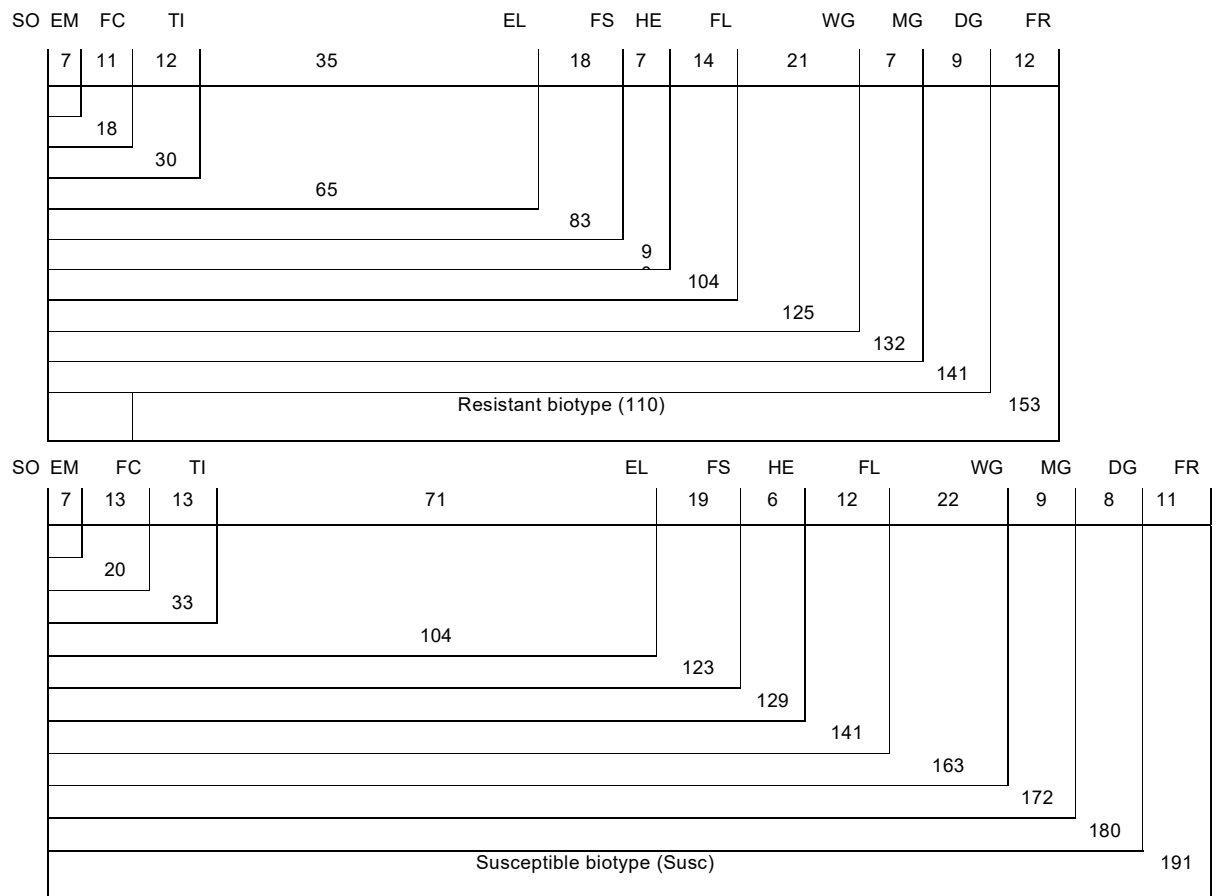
SO EM FC TI EL FS HE FL WG MG DG FR

7 11 12 35 18 7 14 21 7 9 12

18

30

65

83

9

104

125

132

141

Resistant biotype (110) 153

SO EM FC TI EL FS HE FL WG MG DG FR

7 13 13 71 19 6 12 22 9 8 11

20

33

104

123

129

141

163

172

180

Susceptible biotype (Susc) 191